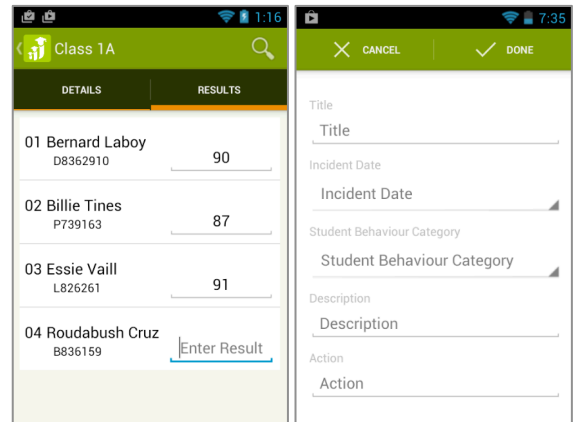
1:16

Class 1A

DETAILS

RESULTS

01 Bernard Laboy
D8362910
90

02 Billie Tines
P739163
87

03 Essie Vaill
L826261
91

04 Roudabush Cruz
B836159
Enter Result

7:35

CANCEL

DONE

Title
Title

Incident Date
Incident Date

Student Behaviour Category
Student Behaviour Category

Description
Description

Action
Action